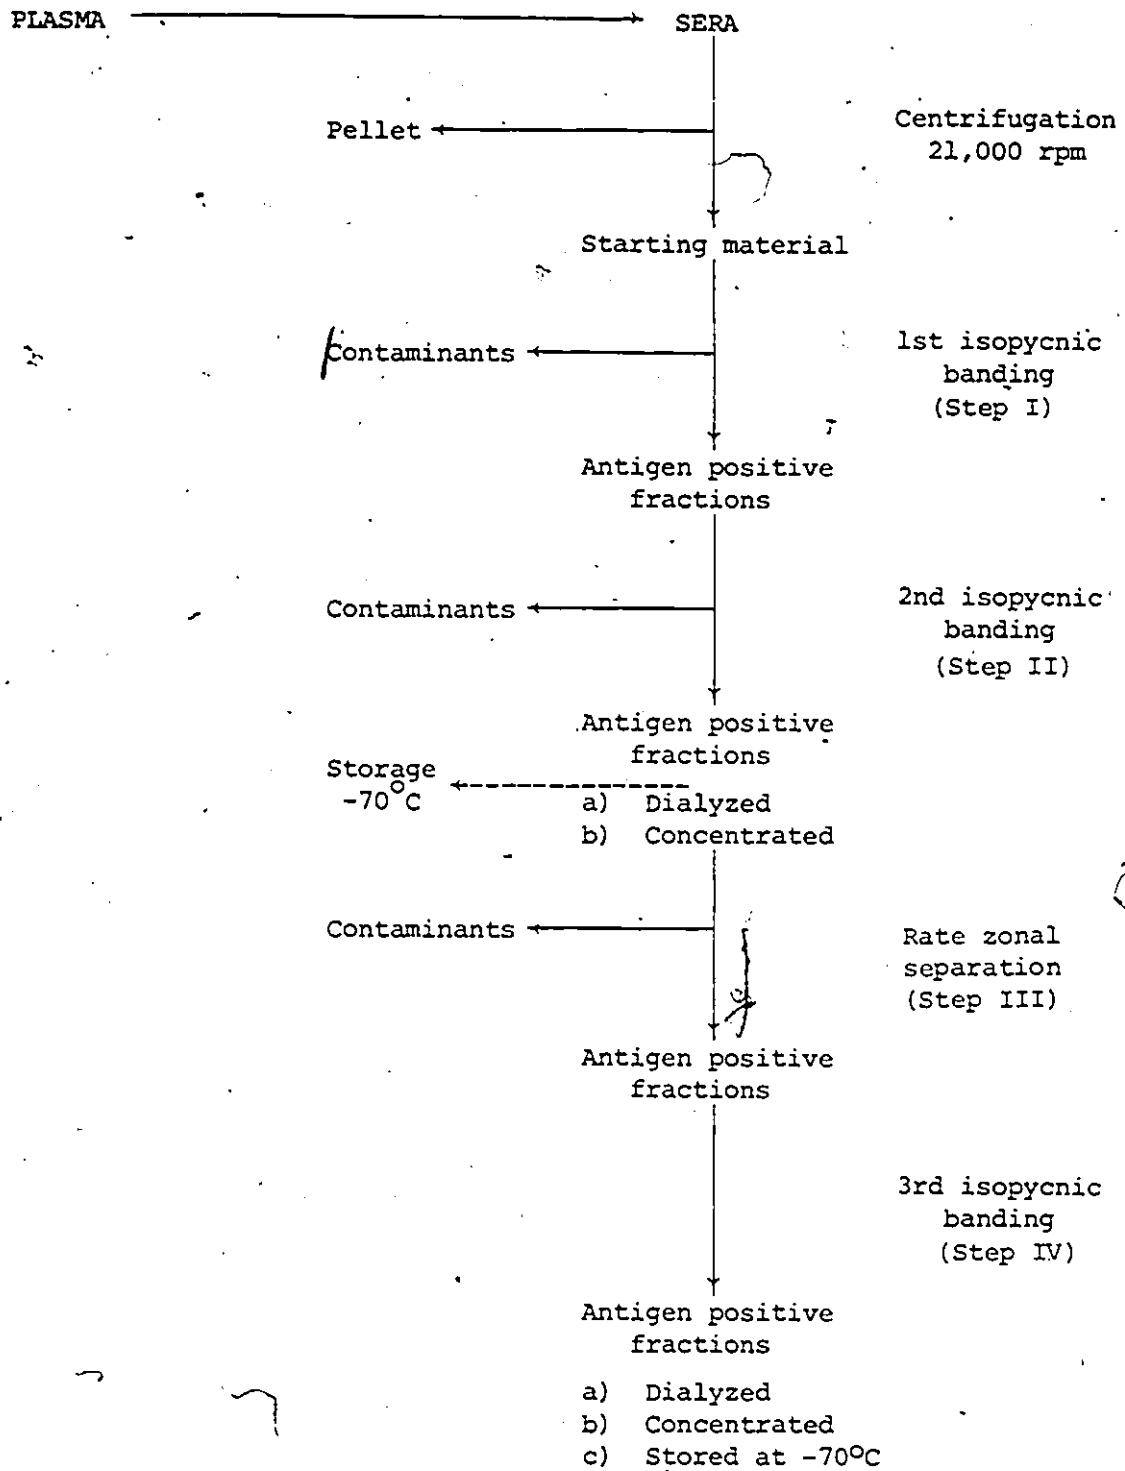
PLASMA → SERA

Pellet

Centrifugation 21,000 rpm

Starting material

Contaminants

1st isopycnic banding (Step I)

Antigen positive fractions

Contaminants

2nd isopycnic banding (Step II)

Antigen positive fractions

Storage $-70^{\circ}C$

a) Dialyzed
b) Concentrated

Contaminants

Rate zonal separation (Step III)

Antigen positive fractions

3rd isopycnic banding (Step IV)

Antigen positive fractions

a) Dialyzed
b) Concentrated
c) Stored at $-70^{\circ}C$